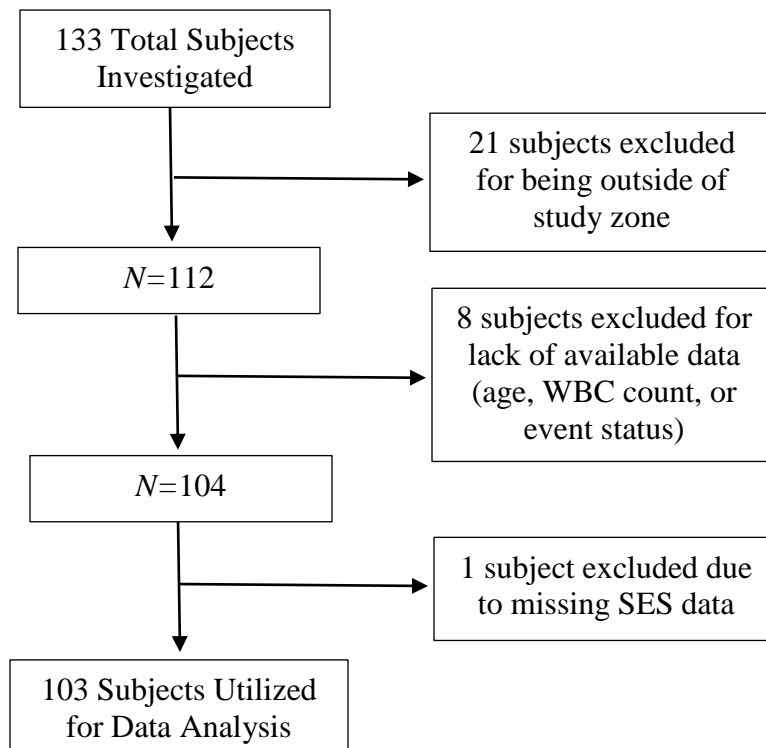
133 Total Subjects Investigated

21 subjects excluded for being outside of study zone

$N=112$

8 subjects excluded for lack of available data (age, WBC count, or event status)

$N=104$

1 subject excluded due to missing SES data

103 Subjects Utilized for Data Analysis